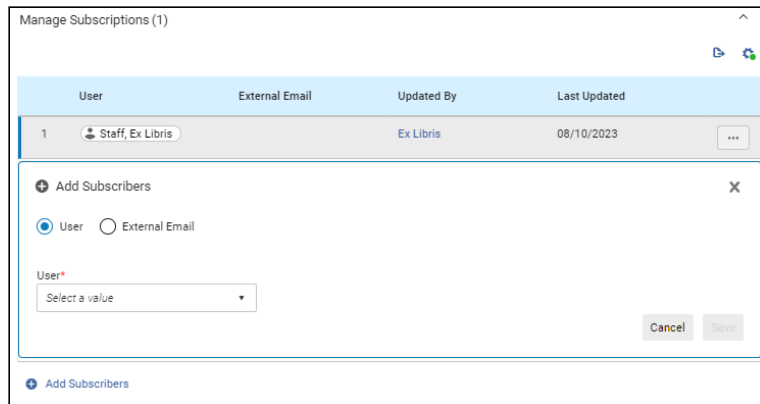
Manage Subscriptions (1)

| | User | External Email | Updated By | Last Updated |
|---|---|---|---|---|
| 1 | Staff, Ex Libris | | Ex Libris | 08/10/2023 |

Add Subscribers

User External Email

User*
Select a value

Cancel Save

Add Subscribers